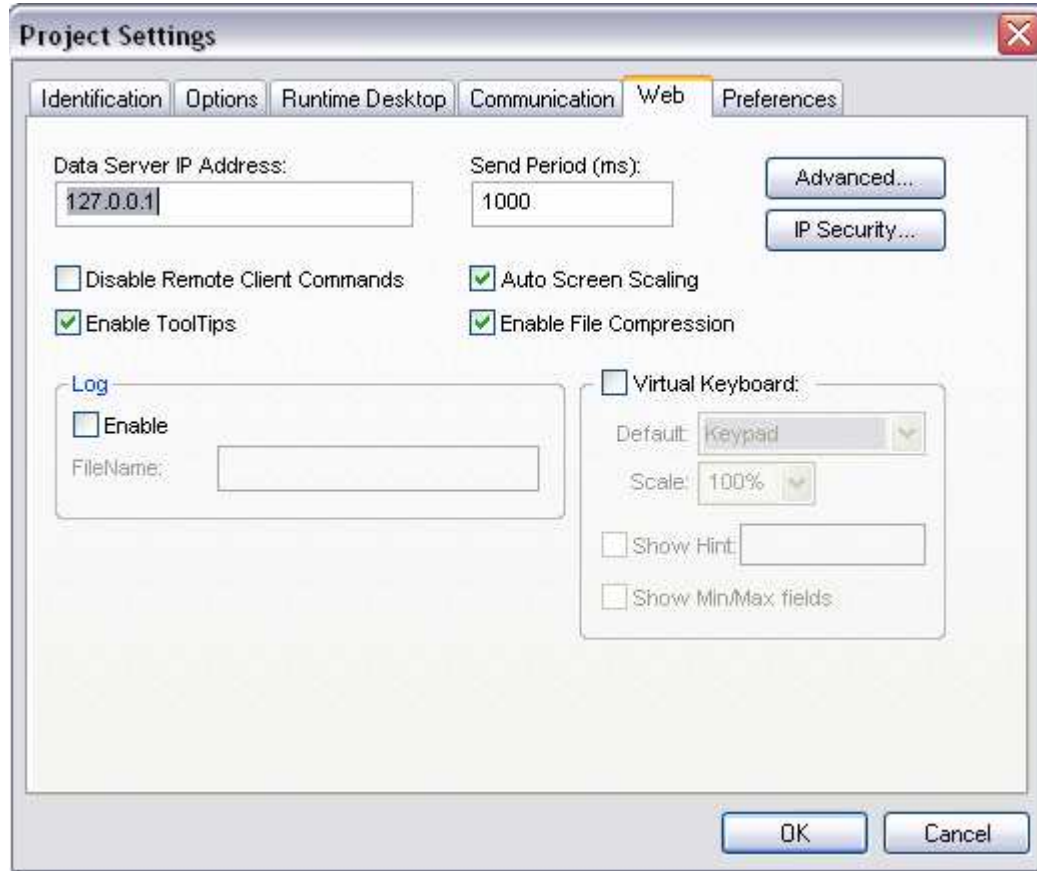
Project Settings

Identification | Options | Runtime Desktop | Communication | Web | Preferences

Data Server IP Address:
127.0.0.1

Send Period (ms):
1000

Advanced...

IP Security...

Disable Remote Client Commands

Auto Screen Scaling

Enable ToolTips

Enable File Compression

Log

Enable

FileName:

Virtual Keyboard:

Default: Keypad

Scale: 100%

Show Hint

Show Min/Max fields

OK

Cancel